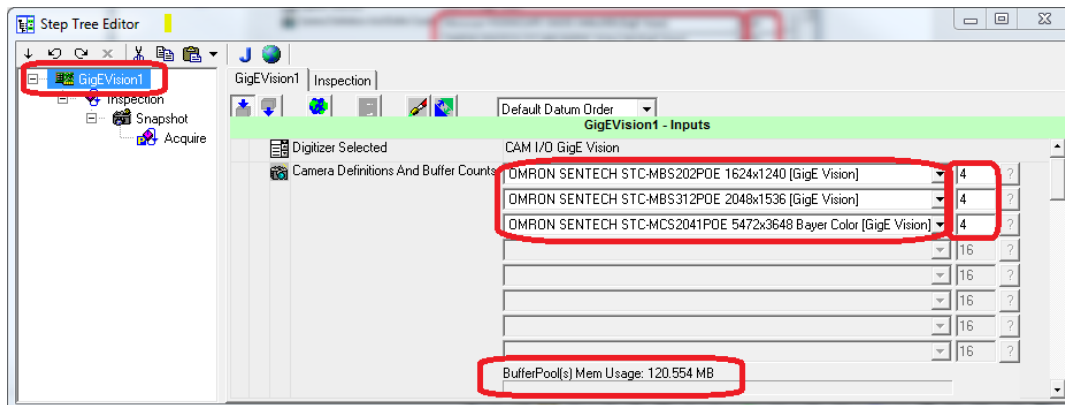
Step Tree Editor

GigEVision1
Inspection
Snapshot
Acquire

GigEVision1 | Inspection

Default Datum Order

GigEVision1 - Inputs

Digitizer Selected | CAM I/O GigE Vision

Camera Definitions And Buffer Counts

OMRON SENTECH STC-MBS202POE 1624x1240 [GigE Vision] | 4 | ?
OMRON SENTECH STC-MBS312POE 2048x1536 [GigE Vision] | 4 | ?
OMRON SENTECH STC-MCS2041POE 5472x3648 Bayer Color [GigE Vision] | 4 | ?
16 | ?
16 | ?
16 | ?
16 | ?
16 | ?

BufferPool(s) Mem Usage: 120.554 MB